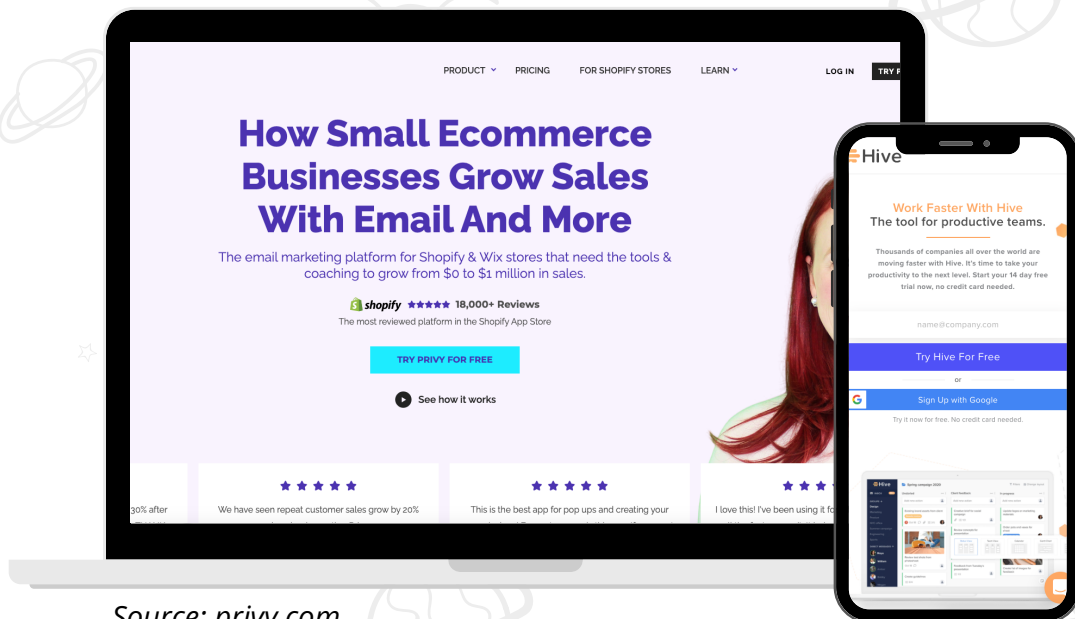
PRODUCT PRICING FOR SHOPIFY STORES LEARN LOG IN TRY F

How Small Ecommerce Businesses Grow Sales With Email And More

The email marketing platform for Shopify & Wix stores that need the tools & coaching to grow from $0 to $1 million in sales.

shopify ★★★★★ 18,000+ Reviews
The most reviewed platform in the Shopify App Store

TRY PRIVY FOR FREE

See how it works

30% after

★★★★★
We have seen repeat customer sales grow by 20%

★★★★★
This is the best app for pop ups and creating your

★★★
I love this! I've been using it fo

Hive

Work Faster With Hive
The tool for productive teams.

Thousands of companies all over the world are moving faster with Hive. It's time to take your productivity to the next level. Start your 14 day free trial now, no credit card needed.

name@company.com

Try Hive For Free

or

Sign Up with Google

Try it now for free. No credit card needed.

Hive

Source: privy.com